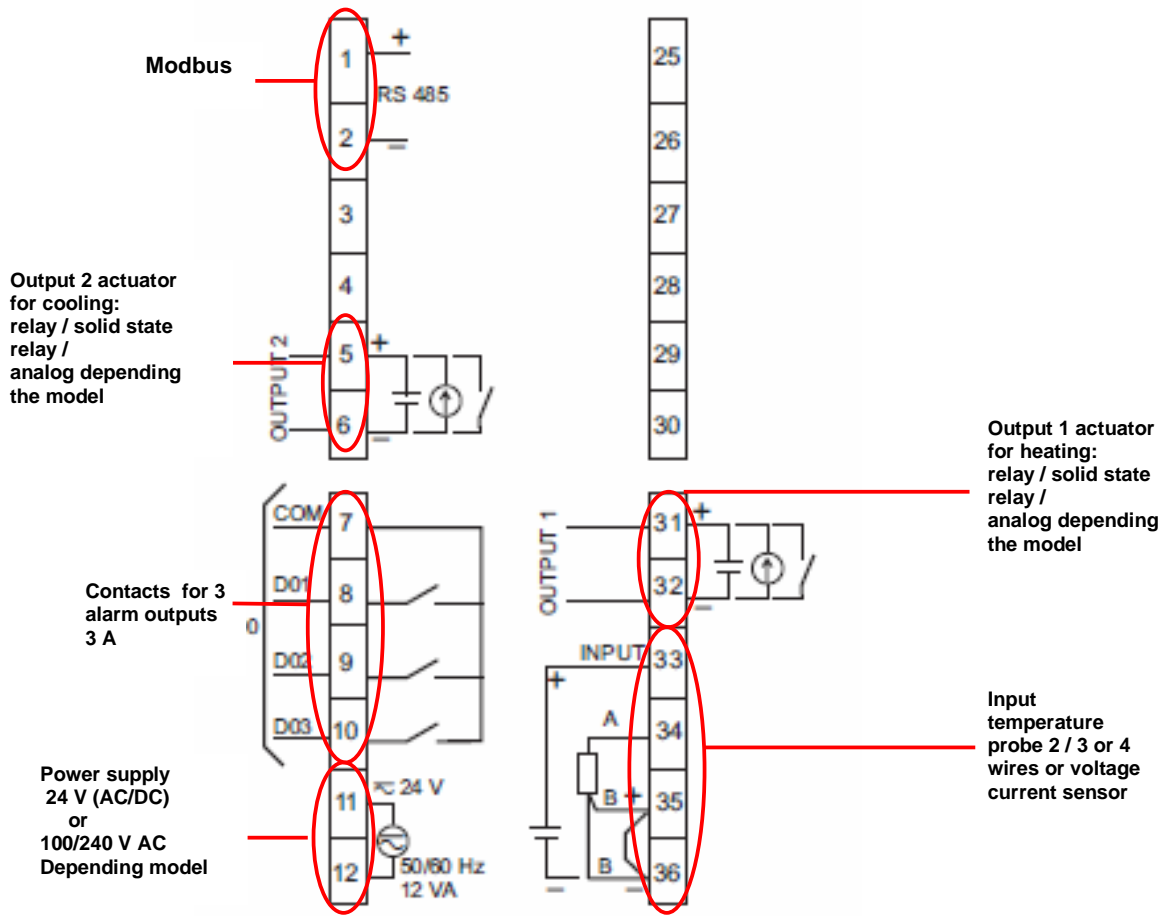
Modbus

1 +
RS 485
2 –
3
4

Output 2 actuator for cooling: relay / solid state relay / analog depending the model

OUTPUT 2
5 +
6 –

25
26
27
28
29
30

Output 1 actuator for heating: relay / solid state relay / analog depending the model

COM 7
D01 8
0
D02 9
D03 10

Contacts for 3 alarm outputs 3 A

OUTPUT 1
31 +
32 –

INPUT 33
+
A 34
B + 35
B – 36
–

Input temperature probe 2 / 3 or 4 wires or voltage current sensor

Power supply 24 V (AC/DC) or 100/240 V AC Depending model

11 ⎓ 24 V
12 50/60 Hz
12 VA